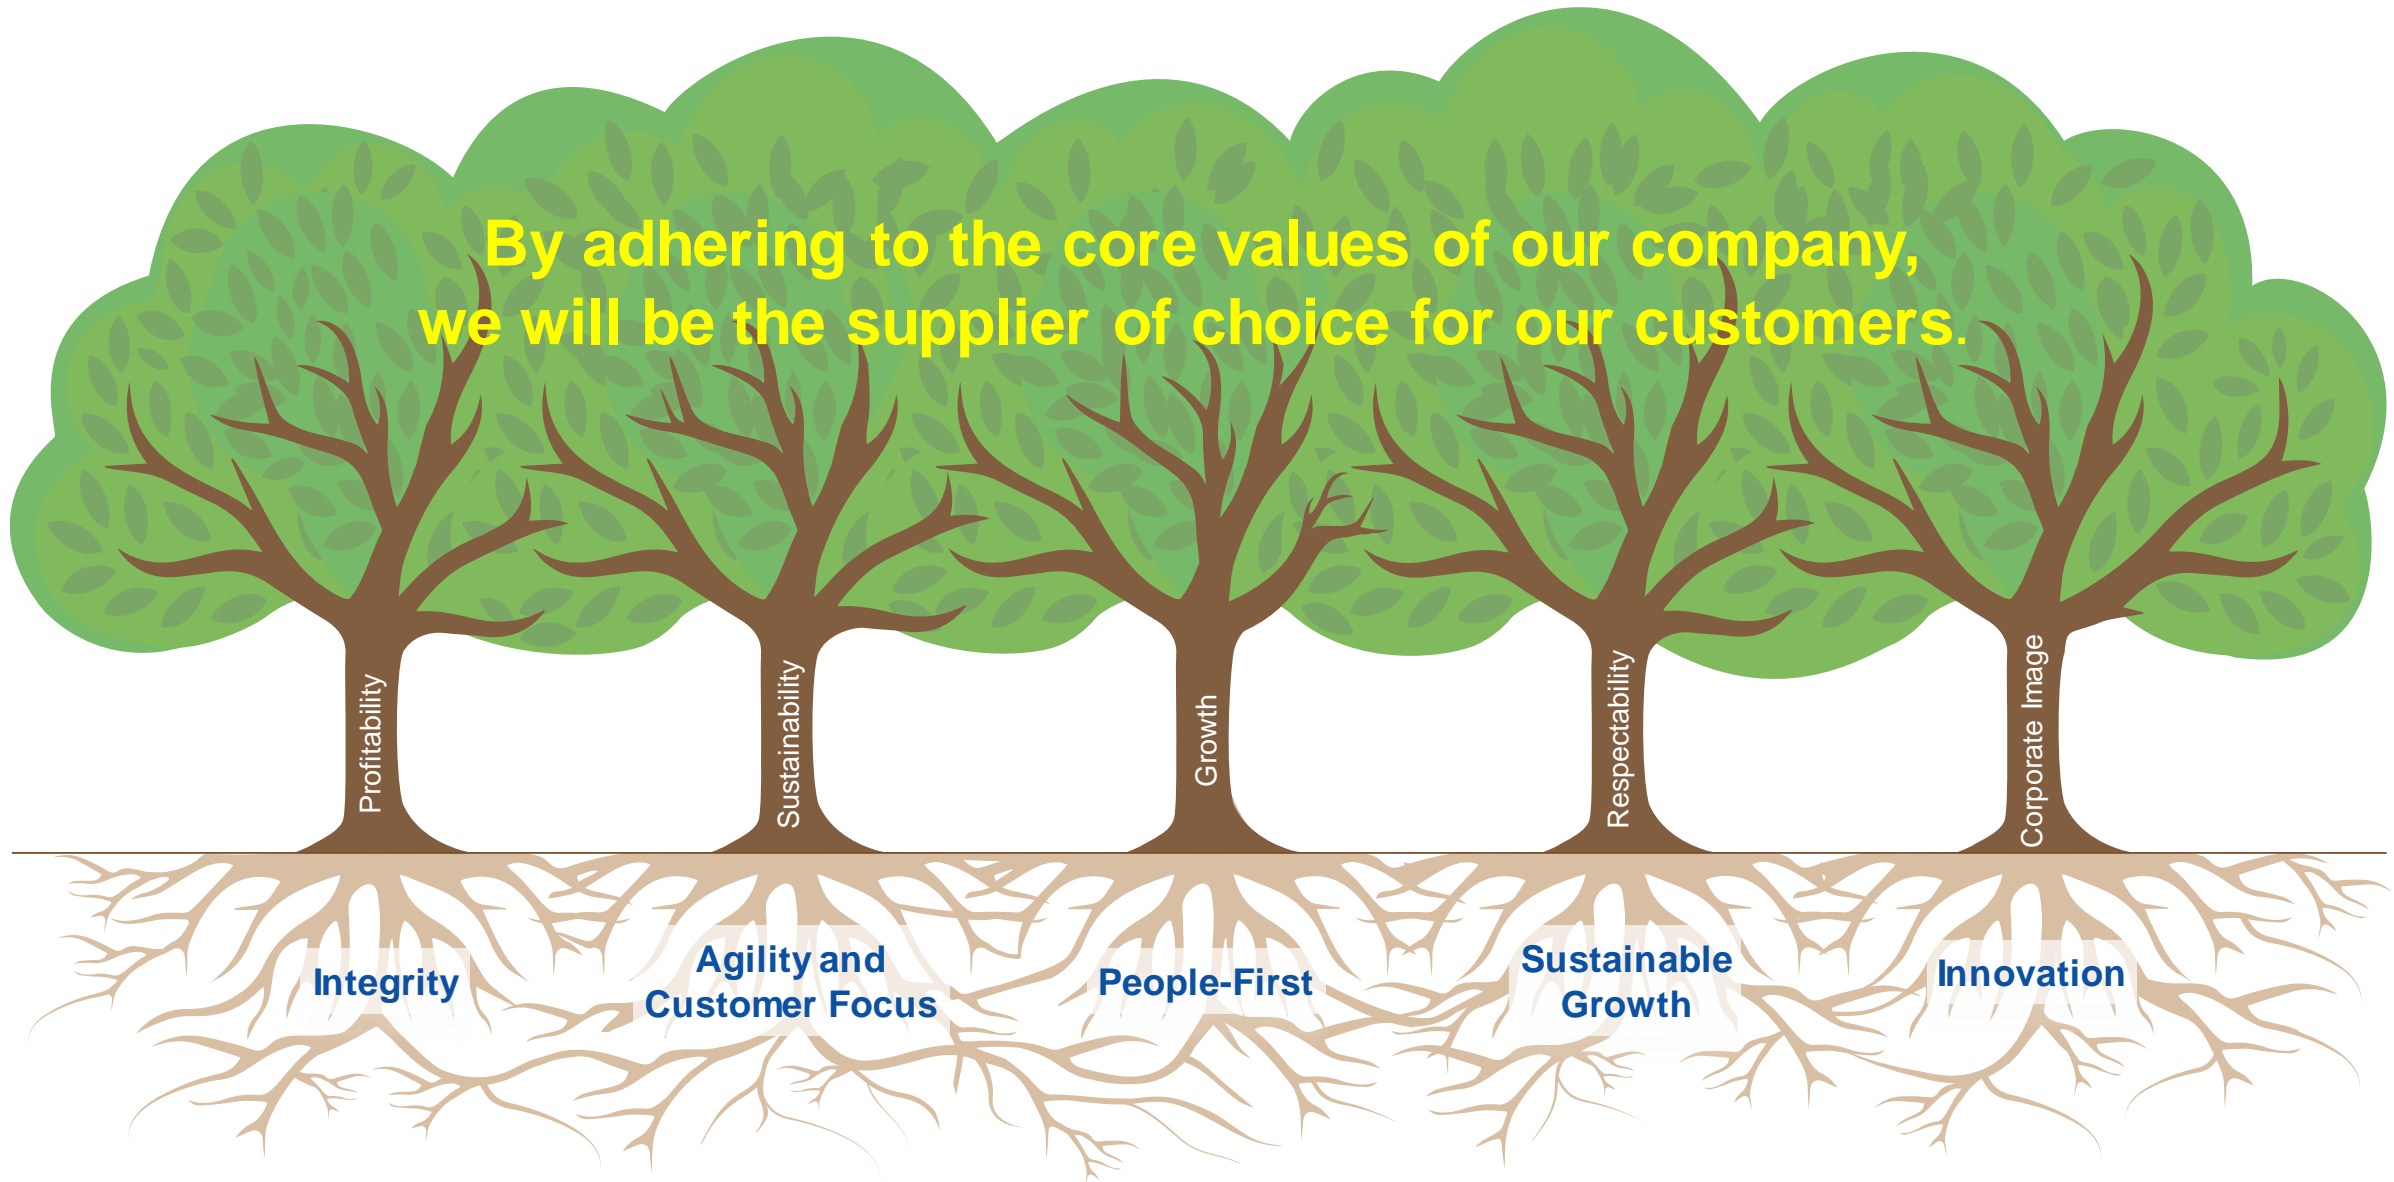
By adhering to the core values of our company, we will be the supplier of choice for our customers.

Profitability

Sustainability

Growth

Respectability

Corporate Image

Integrity

Agility and Customer Focus

People-First

Sustainable Growth

Innovation